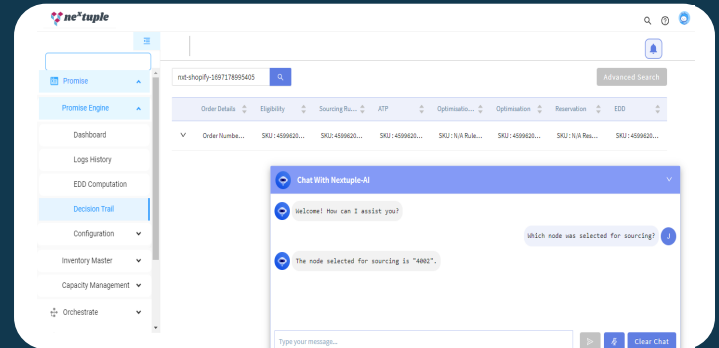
nextuple

Promise

Promise Engine

Dashboard

Logs History

EDD Computation

Decision Trail

Configuration

Inventory Master

Capacity Management

Orchestrate

nxt-shopify-1697178995405

Advanced Search

| | Order Details | Eligibility | Sourcing Ru... | ATP | Optimisatio... | Optimisation | Reservation | EDD |
|---|---|---|---|---|---|---|---|---|
| ∨ | Order Numbe... | SKU : 4599620... | SKU : 4599620... | SKU : 4599620... | SKU : N/A Rule... | SKU : 4599620... | SKU : N/A Res... | SKU : 4599620... |

Chat With Nextuple-AI

Welcome! How can I assist you?

Which node was selected for sourcing?

J

The node selected for sourcing is "4002".

Type your message...

Clear Chat